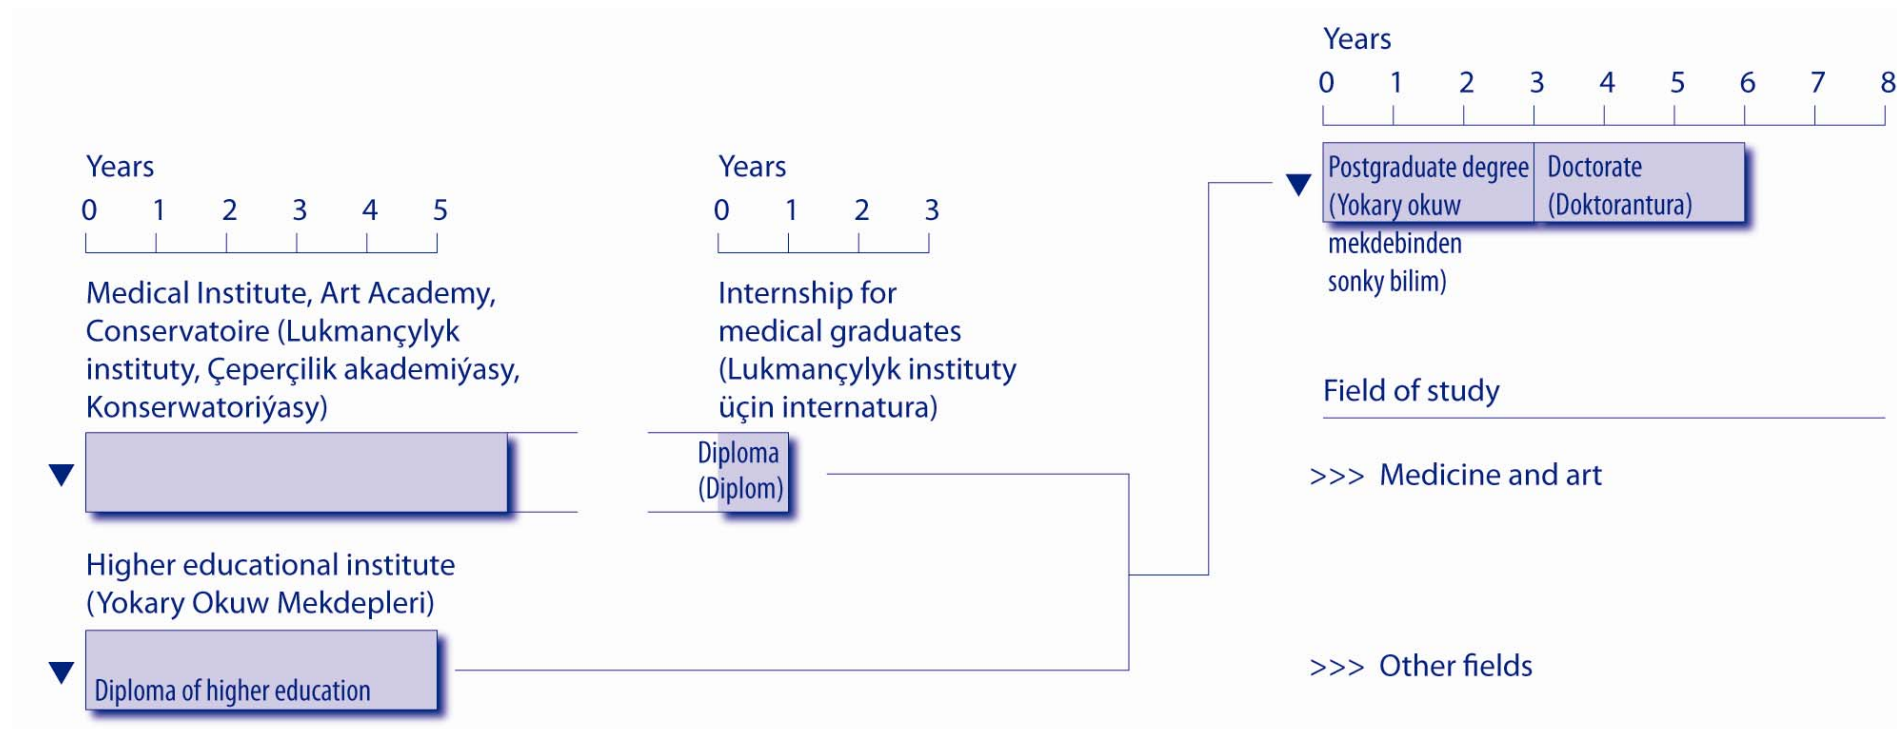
Years
0 1 2 3 4 5

Medical Institute, Art Academy, Conservatoire (Lukmançylyk instituty, Çeperçilik akademiýasy, Konserwatoriýasy)

Years
0 1 2 3

Internship for medical graduates (Lukmançylyk instituty üçin internatura)

Diploma (Diplom)

Higher educational institute (Yokary Okuw Mekdepleri)

Diploma of higher education

Years
0 1 2 3 4 5 6 7 8

Postgraduate degree (Yokary okuw mekdebinden sonky bilim)

Doctorate (Doktorantura)

Field of study

>>> Medicine and art

>>> Other fields